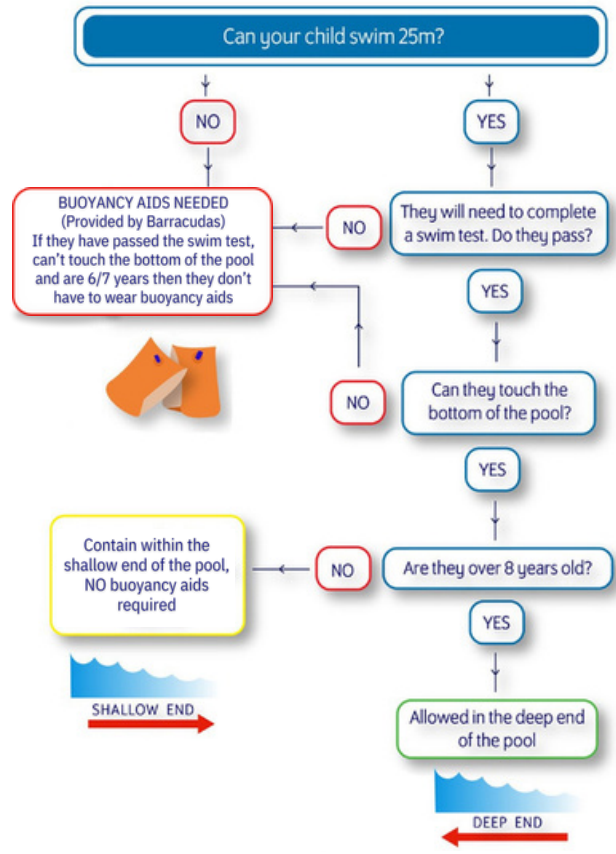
Can your child swim 25m?

NO

YES

BUOYANCY AIDS NEEDED (Provided by Barracudas) If they have passed the swim test, can't touch the bottom of the pool and are 6/7 years then they don't have to wear buoyancy aids

NO

They will need to complete a swim test. Do they pass?

YES

NO

Can they touch the bottom of the pool?

YES

Contain within the shallow end of the pool, NO buoyancy aids required

NO

Are they over 8 years old?

YES

SHALLOW END

Allowed in the deep end of the pool

DEEP END